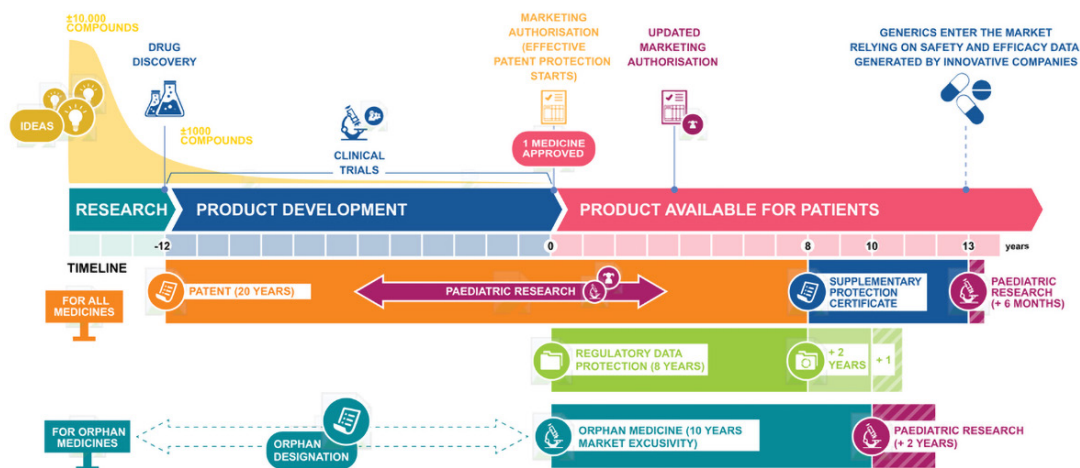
±10.000 COMPOUNDS

IDEAS

DRUG DISCOVERY

±1000 COMPOUNDS

CLINICAL TRIALS

MARKETING AUTHORISATION (EFFECTIVE PATENT PROTECTION STARTS)

1 MEDICINE APPROVED

UPDATED MARKETING AUTHORISATION

GENERICS ENTER THE MARKET RELYING ON SAFETY AND EFFICACY DATA GENERATED BY INNOVATIVE COMPANIES

RESEARCH

PRODUCT DEVELOPMENT

PRODUCT AVAILABLE FOR PATIENTS

-12 0 8 10 13 years

TIMELINE

FOR ALL MEDICINES

PATENT (20 YEARS)

PAEDIATRIC RESEARCH

SUPPLEMENTARY PROTECTION CERTIFICATE

PAEDIATRIC RESEARCH (+ 6 MONTHS)

REGULATORY DATA PROTECTION (8 YEARS)

+ 2 YEARS

+ 1

FOR ORPHAN MEDICINES

ORPHAN DESIGNATION

ORPHAN MEDICINE (10 YEARS MARKET EXCUSIVITY)

PAEDIATRIC RESEARCH (+ 2 YEARS)